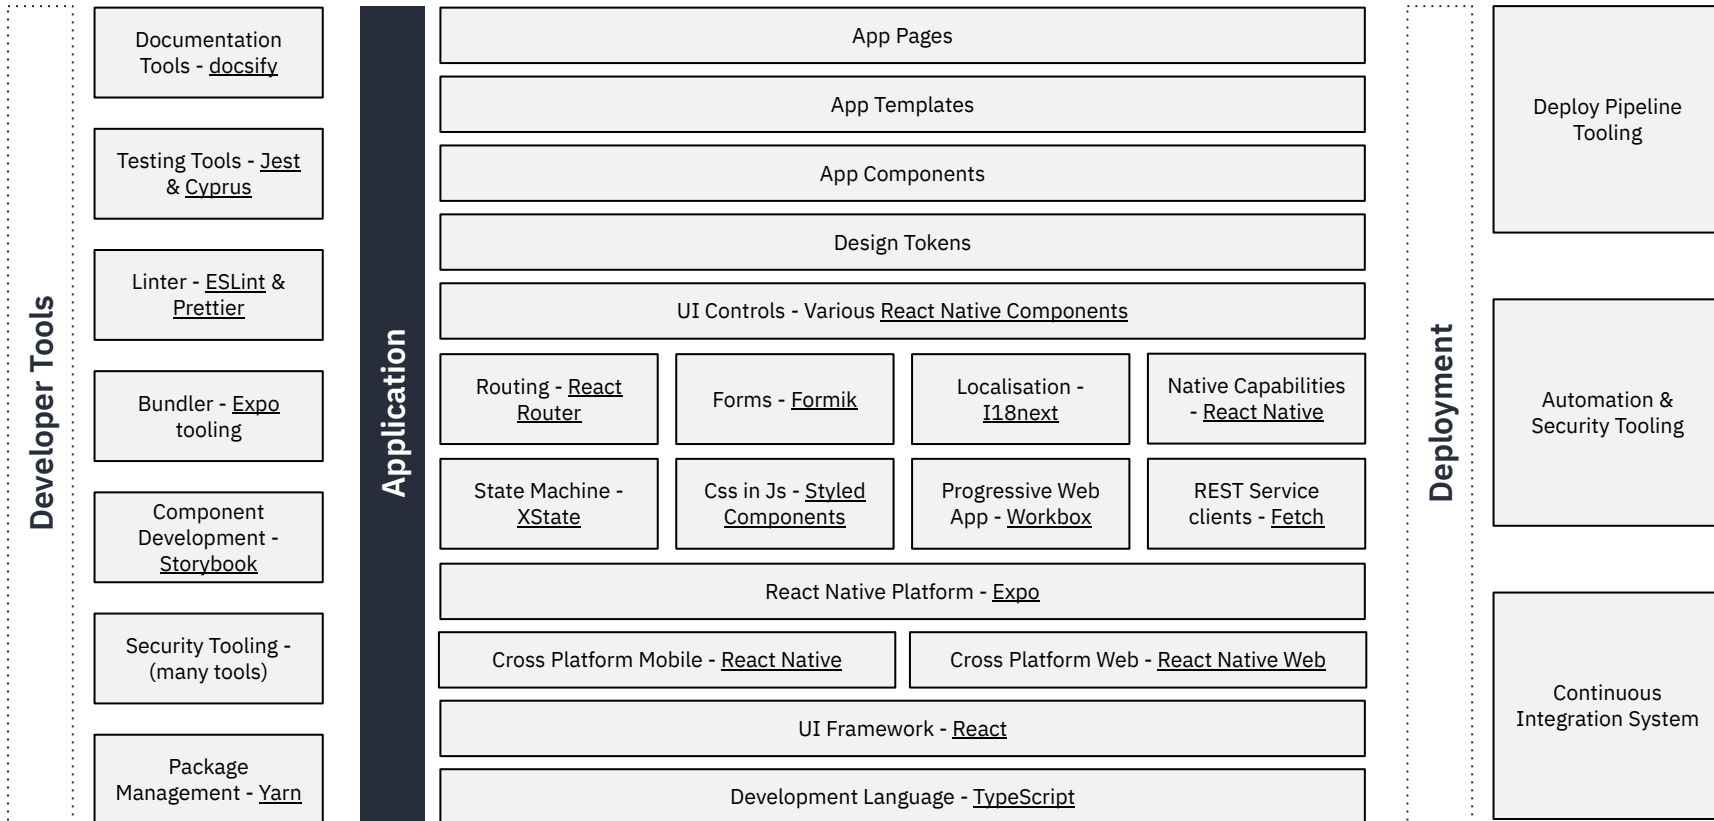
Developer Tools

Documentation Tools - docsify

Testing Tools - Jest & Cyprus

Linter - ESLint & Prettier

Bundler - Expo tooling

Component Development - Storybook

Security Tooling - (many tools)

Package Management - Yarn

Application

App Pages

App Templates

App Components

Design Tokens

UI Controls - Various React Native Components

Routing - React Router

Forms - Formik

Localisation - I18next

Native Capabilities - React Native

State Machine - XState

Css in Js - Styled Components

Progressive Web App - Workbox

REST Service clients - Fetch

React Native Platform - Expo

Cross Platform Mobile - React Native

Cross Platform Web - React Native Web

UI Framework - React

Development Language - TypeScript

Deployment

Deploy Pipeline Tooling

Automation & Security Tooling

Continuous Integration System